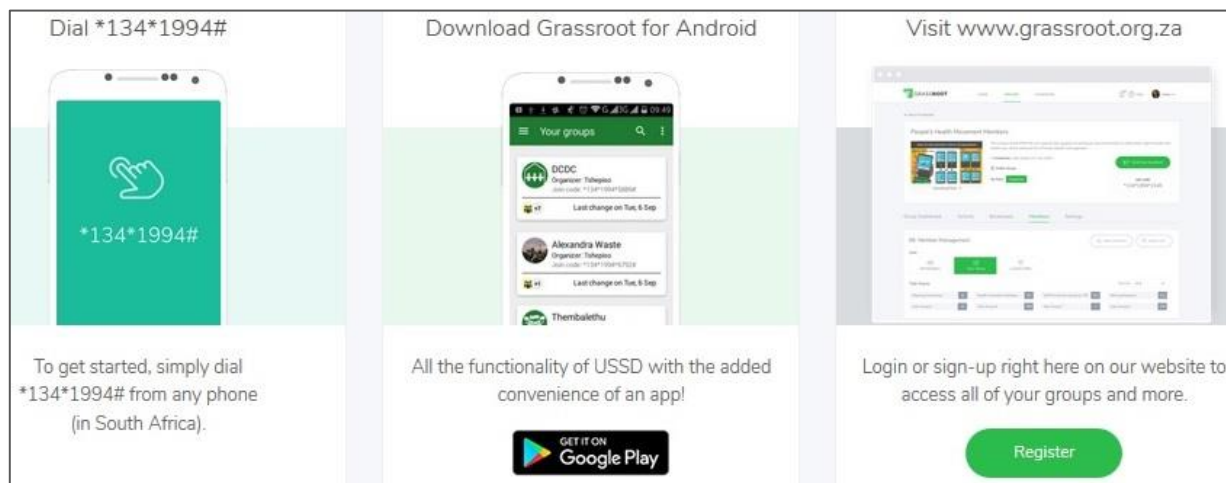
Dial *134*1994#

*134*1994#

To get started, simply dial *134*1994# from any phone (in South Africa).

Download Grassroot for Android

Your groups

DCDC
Organizer: Tshepiso
Join code: *134*1994*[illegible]#
Last change on Tue, 6 Sep

Alexandra Waste
Organizer: Tshepiso
Join code: *134*1994*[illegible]#
Last change on Tue, 6 Sep

Thembalethu

All the functionality of USSD with the added convenience of an app!

GET IT ON
Google Play

Visit www.grassroot.org.za

GRASSROOT

People's Health Movement Members

Login or sign-up right here on our website to access all of your groups and more.

Register